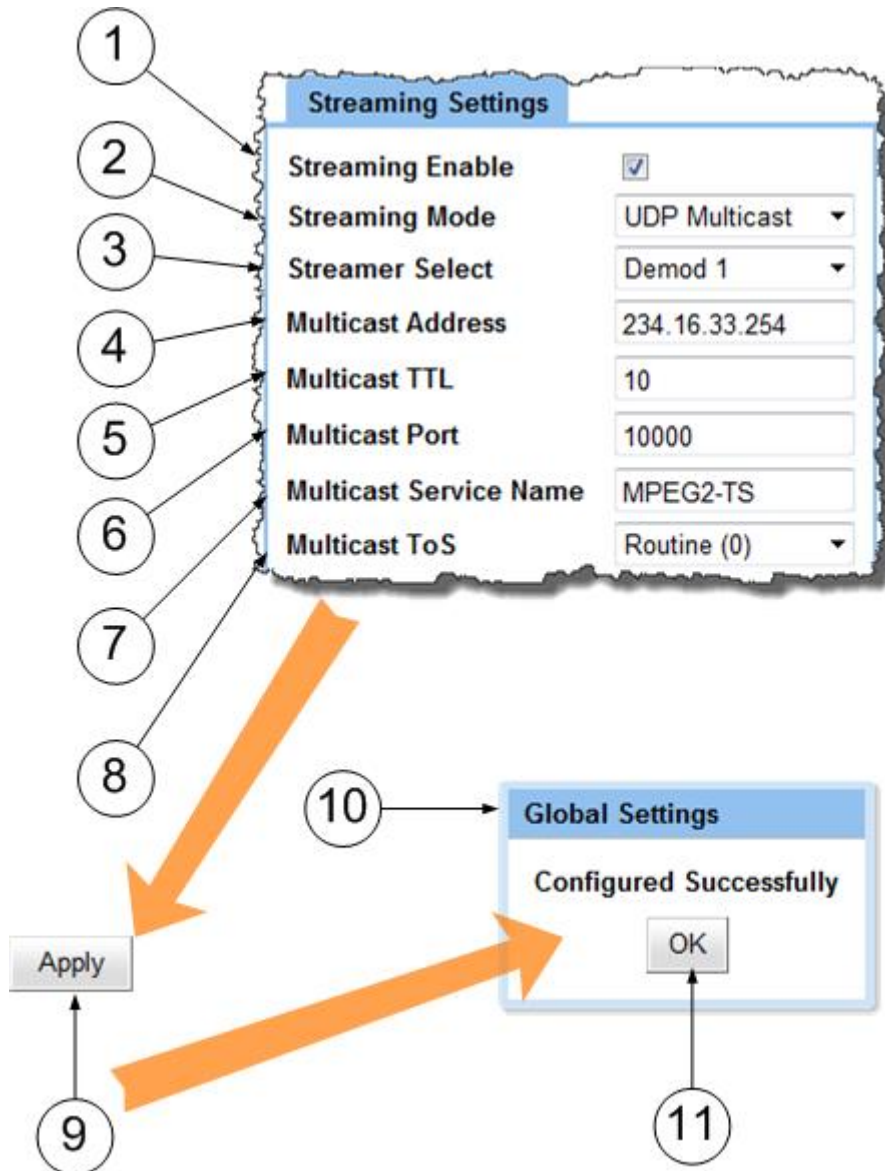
1

Streaming Settings

2

Streaming Enable

3

Streaming Mode UDP Multicast

4

Streamer Select Demod 1

5

Multicast Address 234.16.33.254

6

Multicast TTL 10

7

Multicast Port 10000

8

Multicast Service Name MPEG2-TS

Multicast ToS Routine (0)

10

Global Settings

Configured Successfully

OK

Apply

9

11